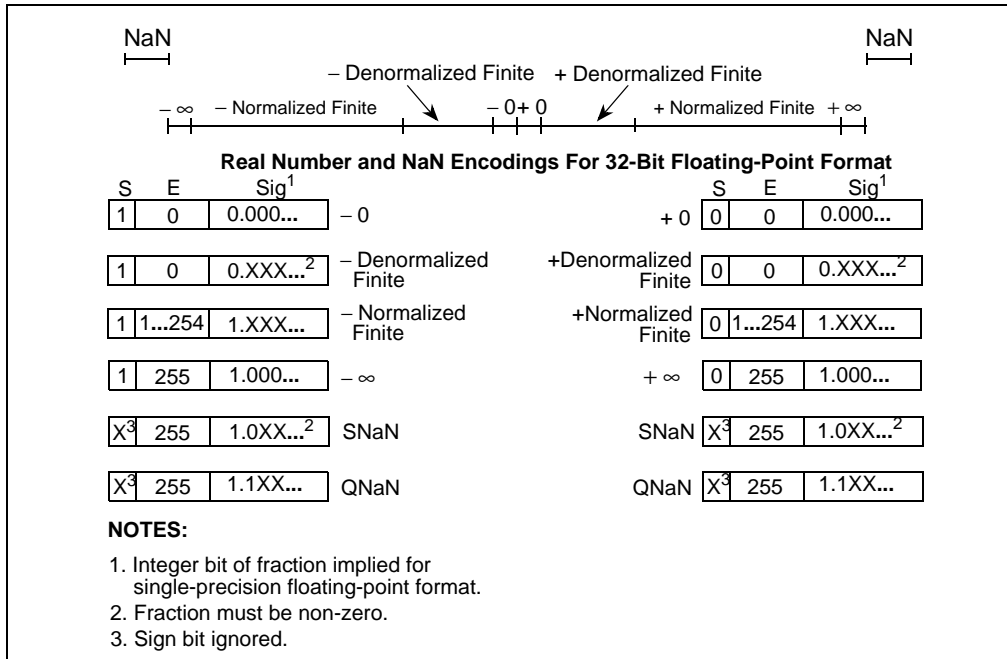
NaN

NaN

– Denormalized Finite + Denormalized Finite

$-\infty$ – Normalized Finite – 0 + 0 + Normalized Finite $+\infty$

**Real Number and NaN Encodings For 32-Bit Floating-Point Format**

| S | E | Sig$^1$ | | | S | E | Sig$^1$ |
|---|---|---|---|---|---|---|---|
| 1 | 0 | 0.000... | – 0 | + 0 | 0 | 0 | 0.000... |
| 1 | 0 | 0.XXX...$^2$ | – Denormalized Finite | +Denormalized Finite | 0 | 0 | 0.XXX...$^2$ |
| 1 | 1...254 | 1.XXX... | – Normalized Finite | +Normalized Finite | 0 | 1...254 | 1.XXX... |
| 1 | 255 | 1.000... | $-\infty$ | $+\infty$ | 0 | 255 | 1.000... |
| X$^3$ | 255 | 1.0XX...$^2$ | SNaN | SNaN | X$^3$ | 255 | 1.0XX...$^2$ |
| X$^3$ | 255 | 1.1XX... | QNaN | QNaN | X$^3$ | 255 | 1.1XX... |

**NOTES:**

1. Integer bit of fraction implied for single-precision floating-point format.
2. Fraction must be non-zero.
3. Sign bit ignored.